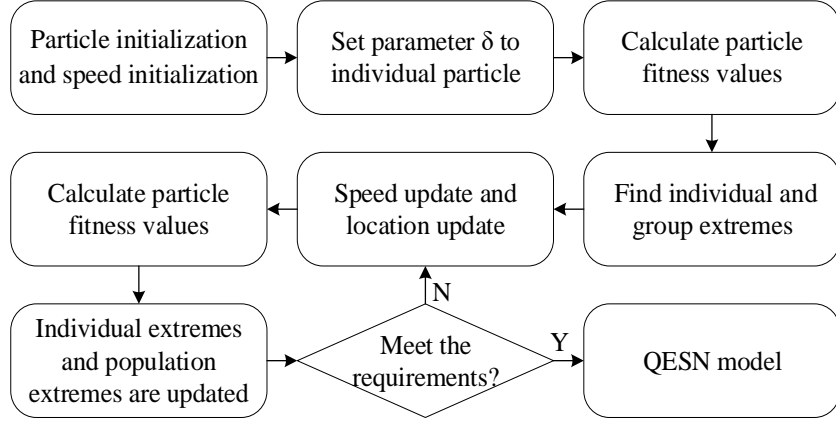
Particle initialization and speed initialization

Set parameter δ to individual particle

Calculate particle fitness values

Find individual and group extremes

Speed update and location update

Calculate particle fitness values

Individual extremes and population extremes are updated

Meet the requirements?

N

Y

QESN model